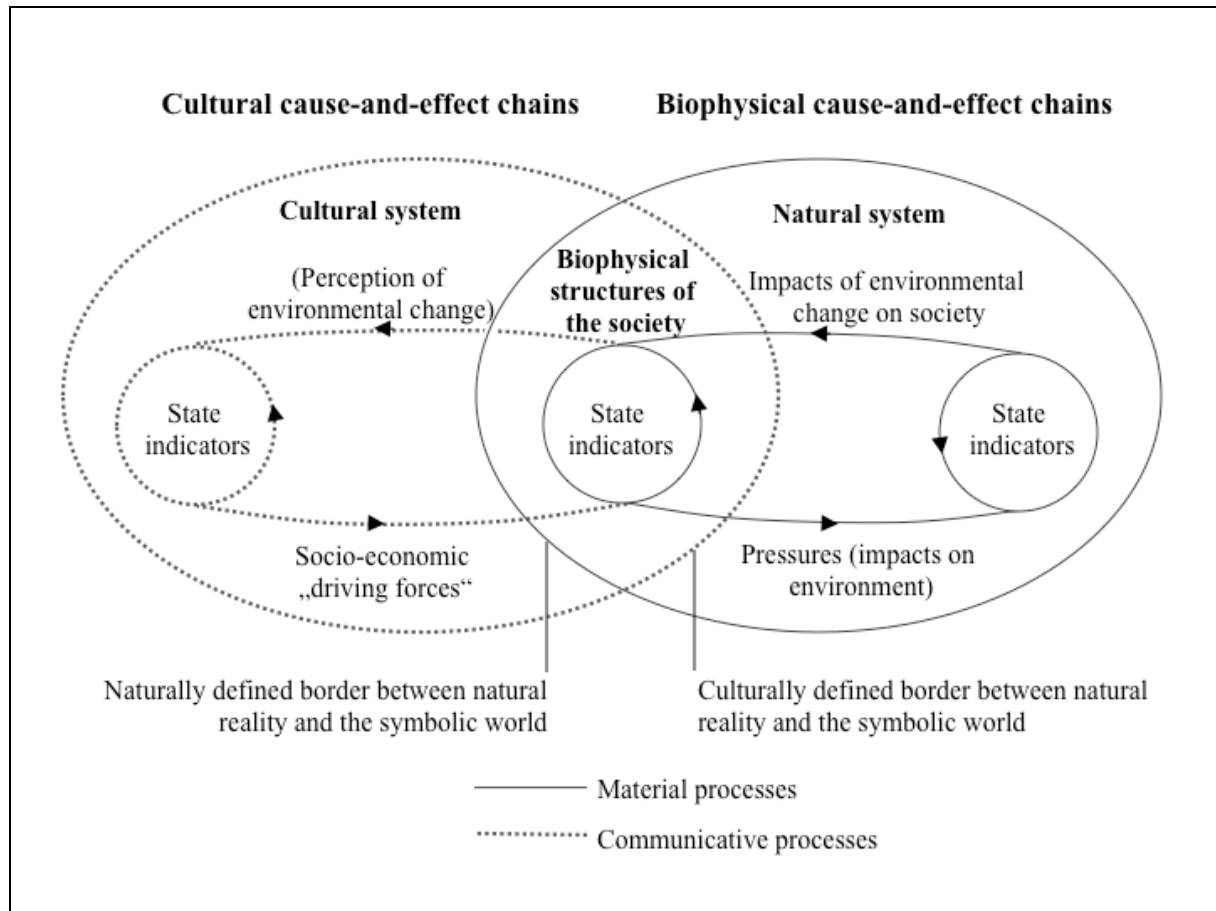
Cultural cause-and-effect chains

Biophysical cause-and-effect chains

Cultural system

Natural system

(Perception of environmental change)

Biophysical structures of the society

Impacts of environmental change on society

State indicators

State indicators

State indicators

Socio-economic „driving forces“

Pressures (impacts on environment)

Naturally defined border between natural reality and the symbolic world

Culturally defined border between natural reality and the symbolic world

Material processes

Communicative processes